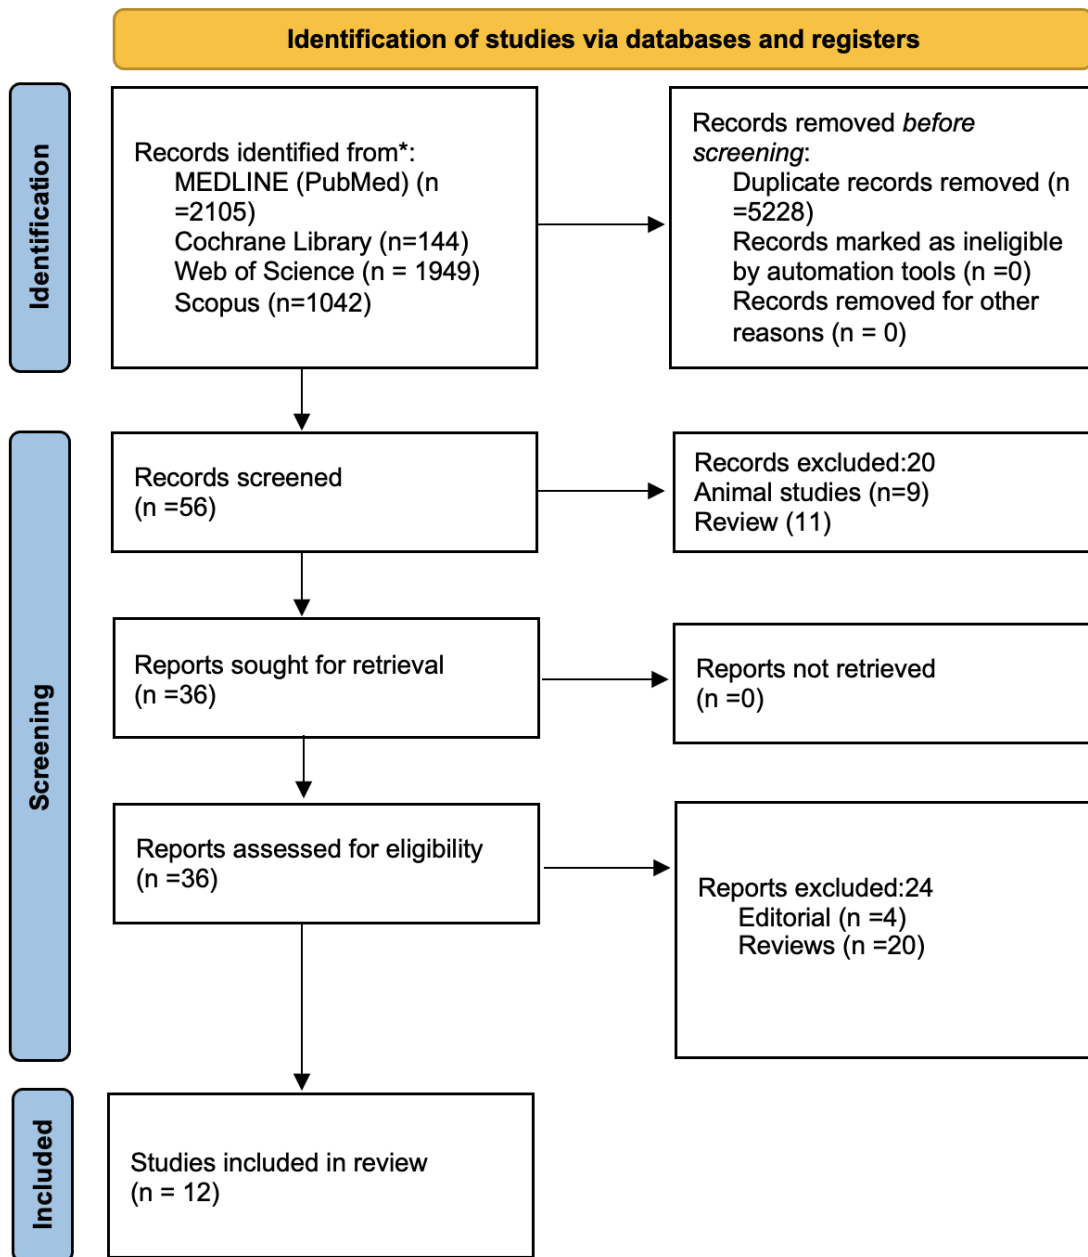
Identification of studies via databases and registers

Identification

Records identified from*:
MEDLINE (PubMed) (n =2105)
Cochrane Library (n=144)
Web of Science (n = 1949)
Scopus (n=1042)

Records removed *before screening*:
Duplicate records removed (n =5228)
Records marked as ineligible by automation tools (n =0)
Records removed for other reasons (n = 0)

Screening

Records screened
(n =56)

Records excluded:20
Animal studies (n=9)
Review (11)

Reports sought for retrieval
(n =36)

Reports not retrieved
(n =0)

Reports assessed for eligibility
(n =36)

Reports excluded:24
Editorial (n =4)
Reviews (n =20)

Included

Studies included in review
(n = 12)